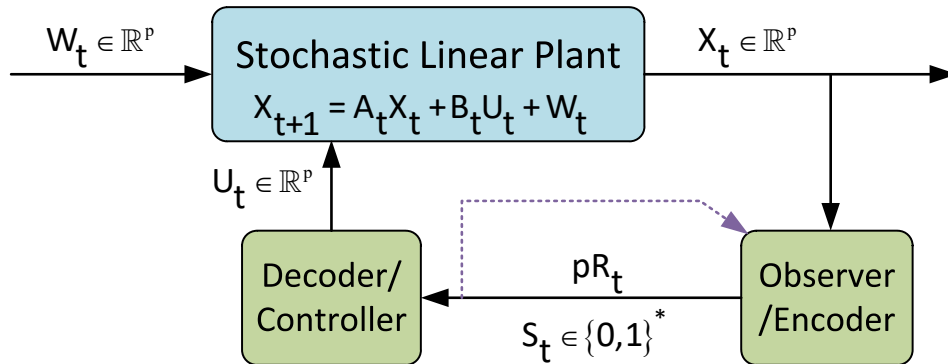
$W_t \in \mathbb{R}^p$

Stochastic Linear Plant

$X_{t+1} = A_t X_t + B_t U_t + W_t$

$X_t \in \mathbb{R}^p$

$U_t \in \mathbb{R}^p$

Decoder/ Controller

$pR_t$

$S_t \in \{0,1\}^*$

Observer /Encoder